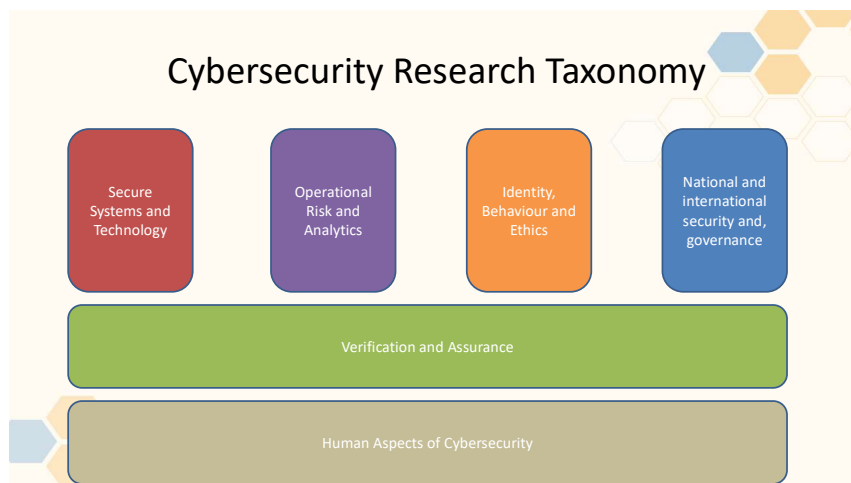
Cybersecurity Research Taxonomy

Secure Systems and Technology

Operational Risk and Analytics

Identity, Behaviour and Ethics

National and international security and, governance

Verification and Assurance

Human Aspects of Cybersecurity